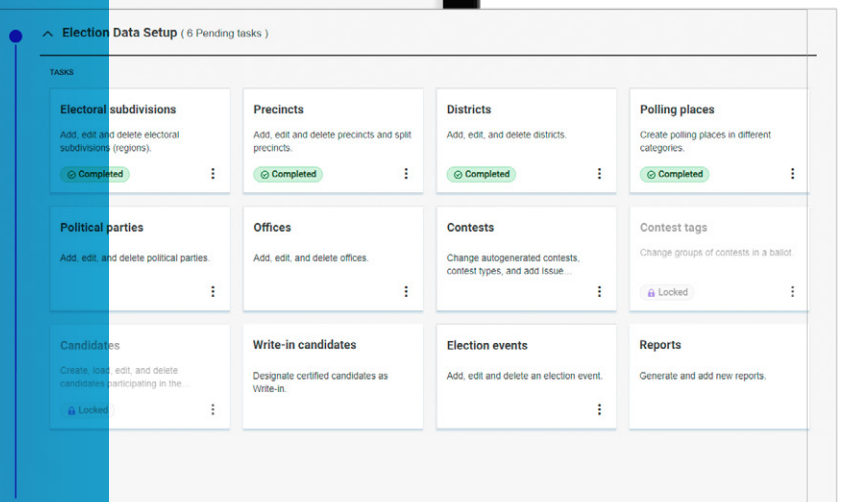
Election Data Setup ( 6 Pending tasks )

TASKS

Electoral subdivisions
Add, edit and delete electoral subdivisions (regions).
Completed

Precincts
Add, edit and delete precincts and split precincts.
Completed

Districts
Add, edit and delete districts.
Completed

Polling places
Create polling places in different categories.
Completed

Political parties
Add, edit, and delete political parties.

Offices
Add, edit, and delete offices.

Contests
Change autogenerated contests, contest types, and add Issue...

Contest tags
Change groups of contests in a ballot.
Locked

Candidates
Create, load, edit, and delete candidates participating in the...
Locked

Write-in candidates
Designate certified candidates as Write-in.

Election events
Add, edit and delete an election event.

Reports
Generate and add new reports.